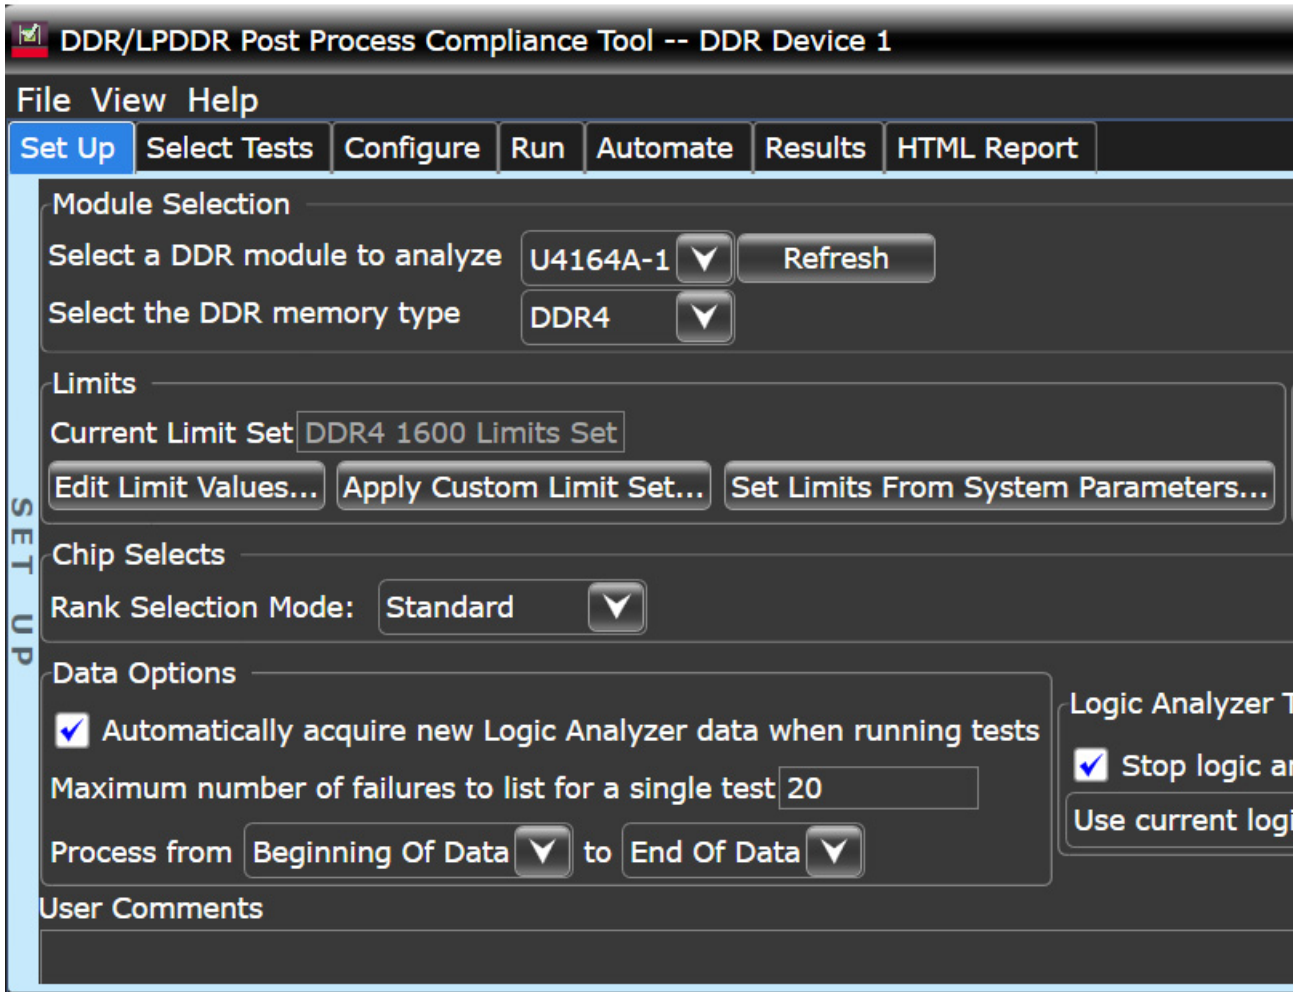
DDR/LPDDR Post Process Compliance Tool -- DDR Device 1

File View Help

Set Up | Select Tests | Configure | Run | Automate | Results | HTML Report

SET UP

Module Selection

Select a DDR module to analyze U4164A-1 Refresh

Select the DDR memory type DDR4

Limits

Current Limit Set DDR4 1600 Limits Set

Edit Limit Values... Apply Custom Limit Set... Set Limits From System Parameters...

Chip Selects

Rank Selection Mode: Standard

Data Options

Automatically acquire new Logic Analyzer data when running tests

Maximum number of failures to list for a single test 20

Process from Beginning Of Data to End Of Data

Logic Analyzer T

Stop logic ar

Use current logi

User Comments